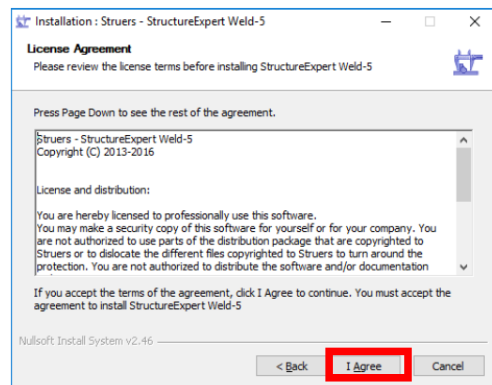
Installation : Struers - StructureExpert Weld-5

License Agreement
Please review the license terms before installing StructureExpert Weld-5

Press Page Down to see the rest of the agreement.

Struers - StructureExpert Weld-5
Copyright (C) 2013-2016

License and distribution:

You are hereby licensed to professionally use this software.
You may make a security copy of this software for yourself or for your company. You are not authorized to use parts of the distribution package that are copyrighted to Struers or to dislocate the different files copyrighted to Struers to turn around the protection. You are not authorized to distribute the software and/or documentation

If you accept the terms of the agreement, click I Agree to continue. You must accept the agreement to install StructureExpert Weld-5

Nullsoft Install System v2.46

< Back | I Agree | Cancel